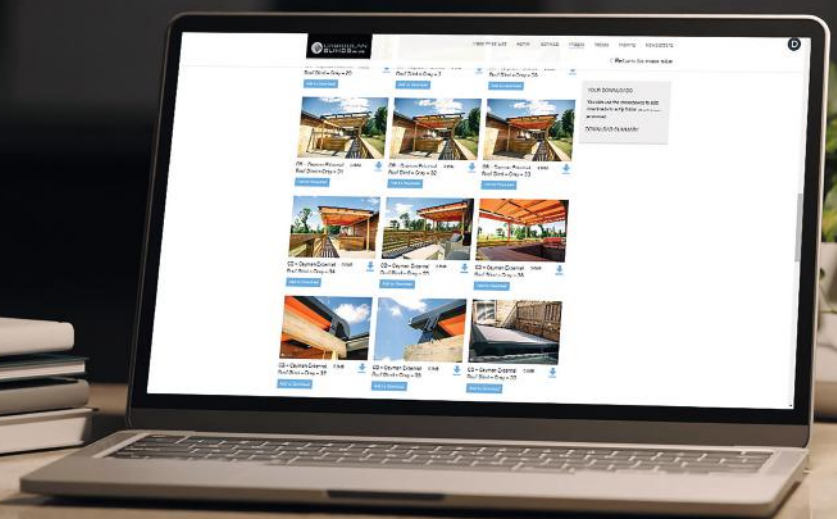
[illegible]

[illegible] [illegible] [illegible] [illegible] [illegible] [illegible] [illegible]

Return to the image index

YOUR DOWNLOADS

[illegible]

DOWNLOAD SUMMARY

Roof Blinds • Grey • 20

Roof Blinds • Grey • 3

Roof Blinds • Grey • 26

Add to Download

Add to Download

Add to Download

09 – Cayman Pitched Roof Blinds • Grey • 31

09 – Cayman Pitched Roof Blinds • Grey • 32

09 – Cayman Pitched Roof Blinds • Grey • 33

Add to Download

Add to Download

Add to Download

09 – Cayman External Roof Blinds • Grey • 34

09 – Cayman External Roof Blinds • Grey • 35

09 – Cayman External Roof Blinds • Grey • 36

Add to Download

Add to Download

Add to Download

09 – Cayman External Roof Blinds • Grey • 37

09 – Cayman External Roof Blinds • Grey • 38

09 – Cayman External Roof Blinds • Grey • 39

Add to Download

Add to Download

Add to Download